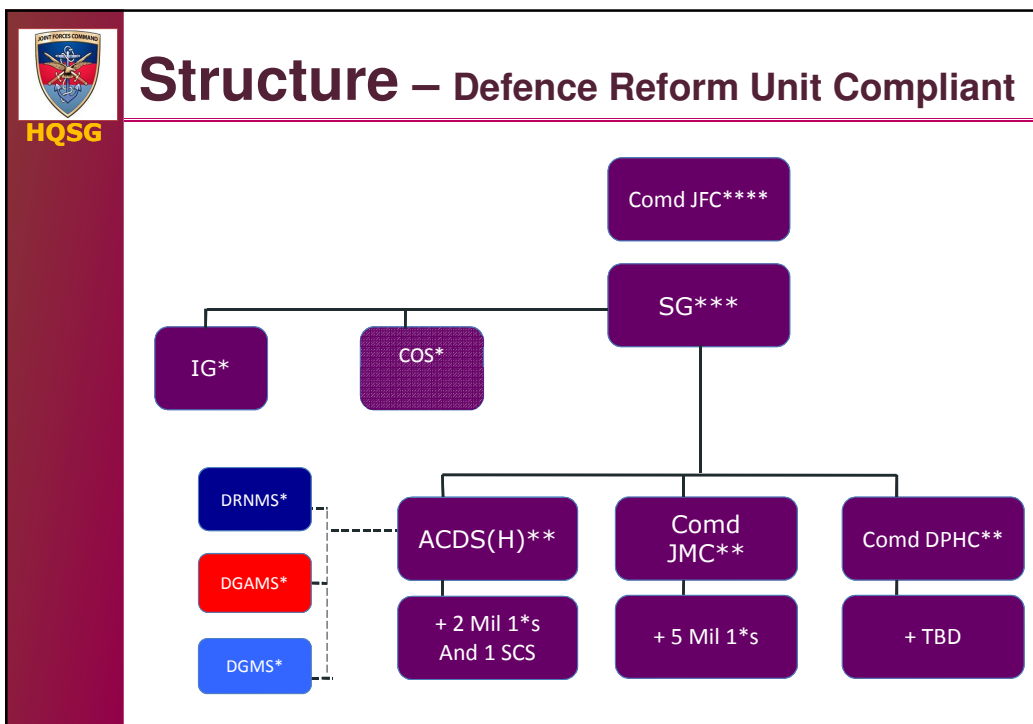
JOINT FORCES COMMAND

HQSG

Structure – Defence Reform Unit Compliant

Comd JFC****

SG***

IG*

COS*

DRNMS*

DGAMS*

DGMS*

ACDS(H)**

Comd JMC**

Comd DPHC**

+ 2 Mil 1*s And 1 SCS

+ 5 Mil 1*s

+ TBD